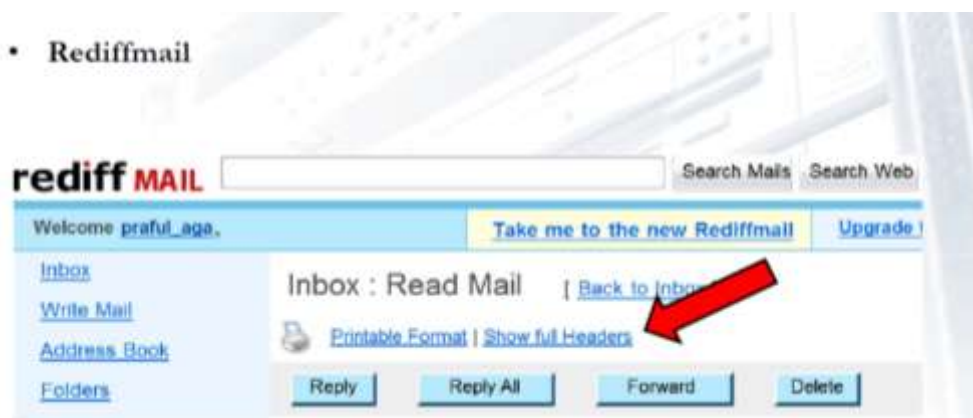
• Rediffmail

rediff MAIL

Search Mails Search Web

Welcome praful_aga.

Take me to the new Rediffmail

Upgrade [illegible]

Inbox

Write Mail

Address Book

Folders

Inbox : Read Mail [ Back to Inbo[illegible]

Printable Format | Show full Headers

Reply Reply All Forward Delete